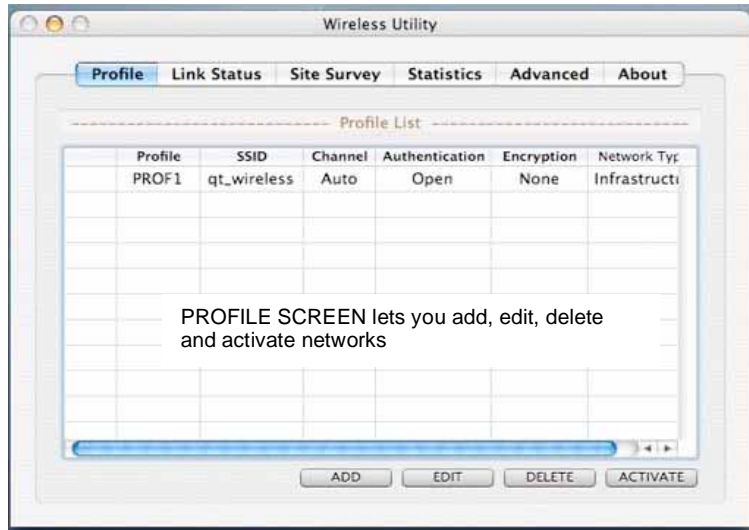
Wireless Utility

Profile | Link Status | Site Survey | Statistics | Advanced | About

Profile List

| | Profile | SSID | Channel | Authentication | Encryption | Network Typ |
|---|---|---|---|---|---|---|
| | PROF1 | qt_wireless | Auto | Open | None | Infrastructi |

PROFILE SCREEN lets you add, edit, delete and activate networks

ADD | EDIT | DELETE | ACTIVATE